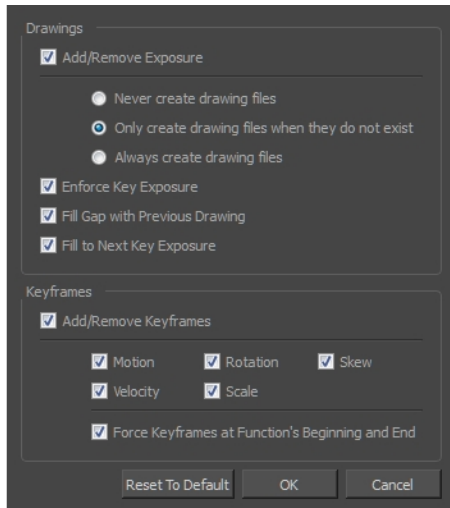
Drawings

Add/Remove Exposure

Never create drawing files

Only create drawing files when they do not exist

Always create drawing files

Enforce Key Exposure

Fill Gap with Previous Drawing

Fill to Next Key Exposure

Keyframes

Add/Remove Keyframes

Motion

Rotation

Skew

Velocity

Scale

Force Keyframes at Function's Beginning and End

Reset To Default

OK

Cancel